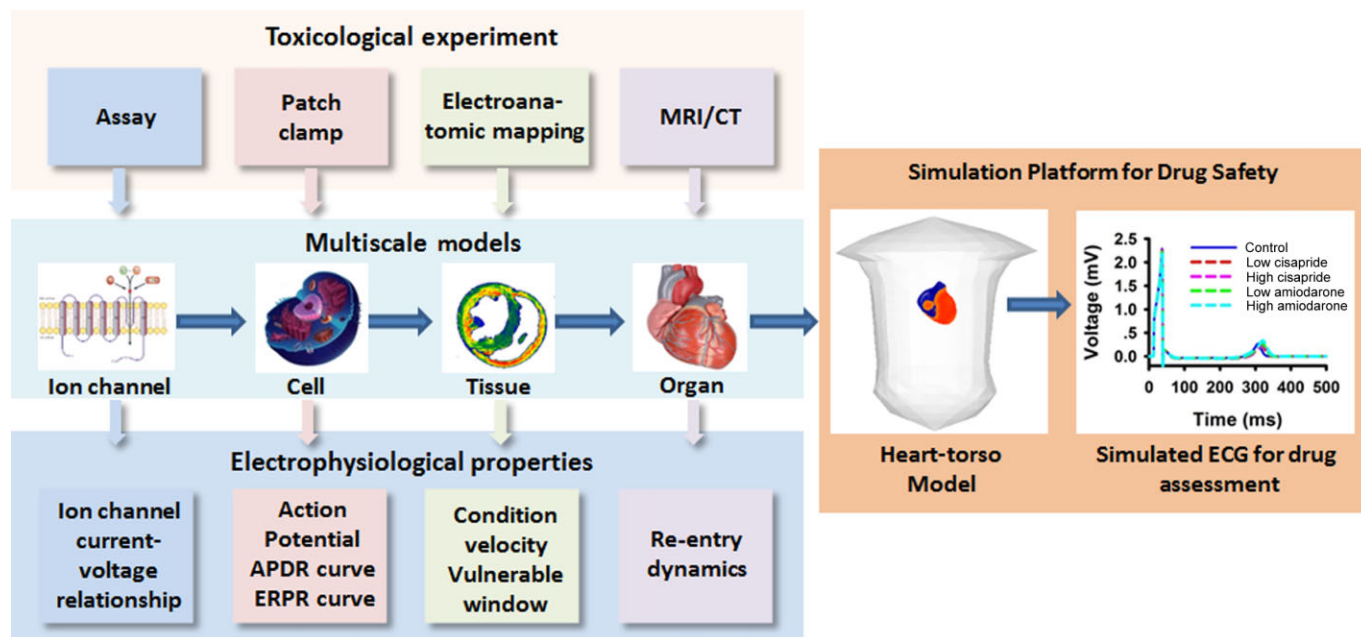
Toxicological experiment

Assay

Patch clamp

Electroanatomic mapping

MRI/CT

Multiscale models

Ion channel

Cell

Tissue

Organ

Electrophysiological properties

Ion channel current-voltage relationship

Action Potential APDR curve ERPR curve

Condition velocity Vulnerable window

Re-entry dynamics

Simulation Platform for Drug Safety

Heart-torso Model

Voltage (mV)

2.5
2.0
1.5
1.0
0.5
0.0

0 100 200 300 400 500

Time (ms)

Control
Low cisapride
High cisapride
Low amiodarone
High amiodarone

Simulated ECG for drug assessment